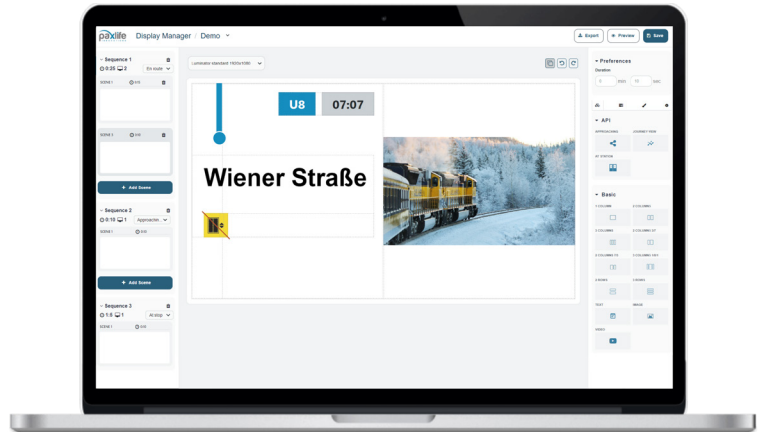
paxlife Display Manager / Demo

Export
Preview
Save

Sequence 1
0:20 2
En route
SCENE 1 0:0
SCENE 2 0:0
+ Add Scene

Sequence 2
0:10 1
Approachin...
SCENE 1 0:0
+ Add Scene

Sequence 3
1:5 1
At stop
SCENE 1 0:0

Lumindator Standard 1920x1080

U8
07:07
Wiener Straße

Preferences
Duration
min
sec

API
APPROACHING
JOURNEY TIME
AT STATION

Basic
1 COLUMN
2 COLUMNS
3 COLUMNS
2 COLUMNS UP
2 COLUMNS TO
2 COLUMNS VIEW
2 ROWS
3 ROWS
TEXT
IMAGE
VIDEO